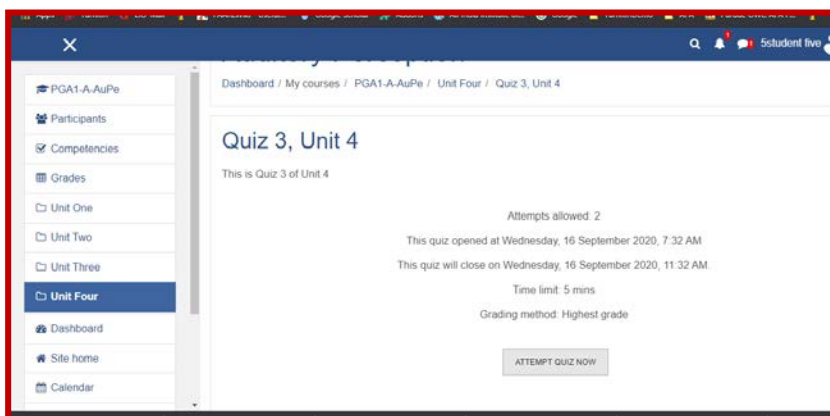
PGA1-A-AuPe

Participants

Competencies

Grades

Unit One

Unit Two

Unit Three

Unit Four

Dashboard

Site home

Calendar

5student five

Dashboard / My courses / PGA1-A-AuPe / Unit Four / Quiz 3, Unit 4

Quiz 3, Unit 4

This is Quiz 3 of Unit 4

Attempts allowed: 2

This quiz opened at Wednesday, 16 September 2020, 7:32 AM

This quiz will close on Wednesday, 16 September 2020, 11:32 AM

Time limit: 5 mins

Grading method: Highest grade

ATTEMPT QUIZ NOW